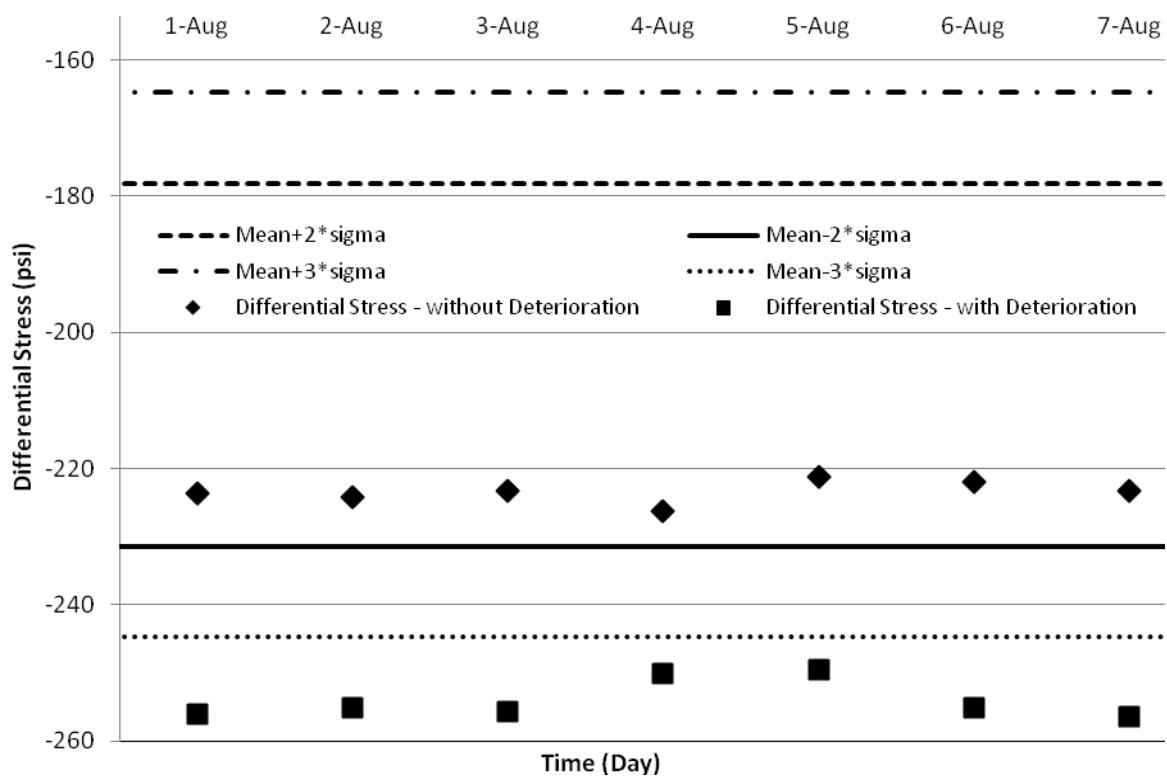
1-Aug 2-Aug 3-Aug 4-Aug 5-Aug 6-Aug 7-Aug

-160
-180
-200
-220
-240
-260

Differential Stress (psi)

Mean+2*sigma
Mean-2*sigma
Mean+3*sigma
Mean-3*sigma
Differential Stress - without Deterioration
Differential Stress - with Deterioration

Time (Day)